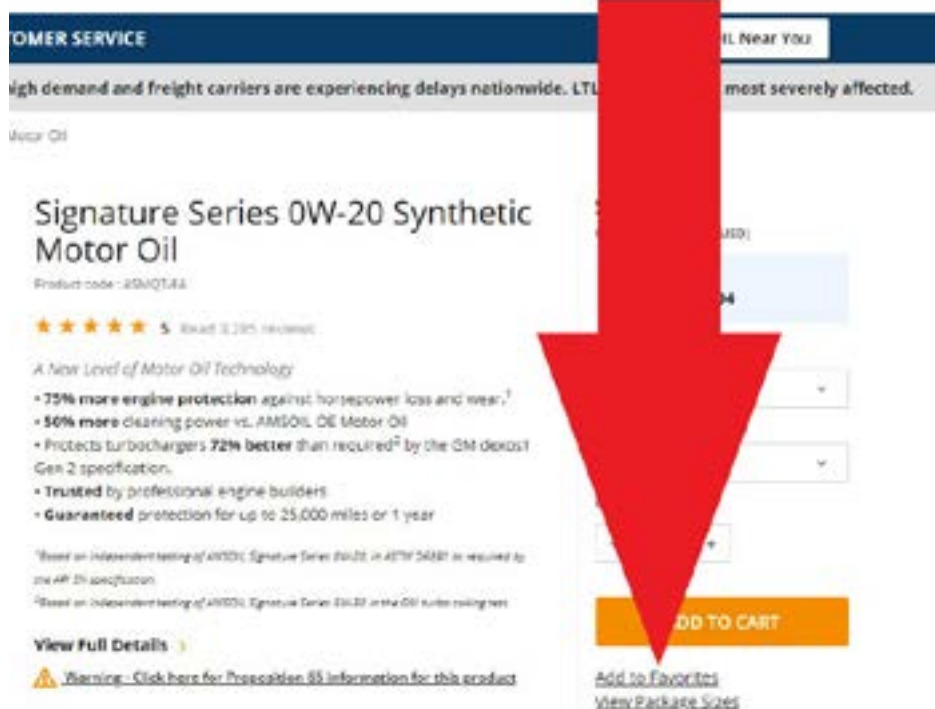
TOMER SERVICE

IL Near You

igh demand and freight carriers are experiencing delays nationwide. LTL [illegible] most severely affected.

Motor Oil

Signature Series 0W-20 Synthetic Motor Oil

Product code : ASMQT-EA

★★★★★ 5 Read 3,295 reviews

A New Level of Motor Oil Technology

• 75% more engine protection against horsepower loss and wear.$^1$
• 50% more cleaning power vs. AMSOIL OE Motor Oil
• Protects turbochargers 72% better than required$^2$ by the GM dexos1 Gen 2 specification.
• Trusted by professional engine builders
• Guaranteed protection for up to 25,000 miles or 1 year

$^1$Based on independent testing of AMSOIL Signature Series 0W-20, in ASTM D6891 as required by the API SN specification.
$^2$Based on independent testing of AMSOIL Signature Series 0W-20 in the GM turbo coking test.

View Full Details ›

Warning - Click here for Proposition 65 information for this product

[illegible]

USD)

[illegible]4

DD TO CART

Add to Favorites
View Package Sizes